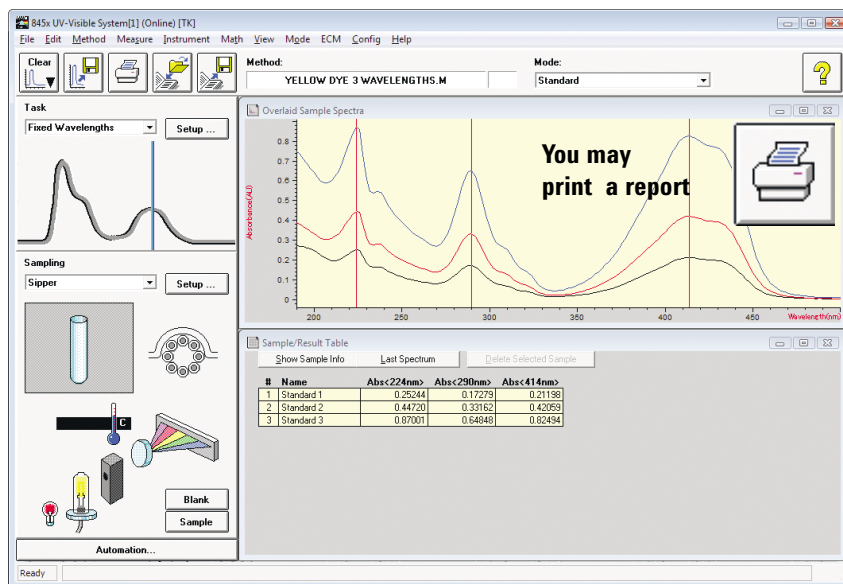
845x UV-Visible System[1] (Online) [TK]

File Edit Method Measure Instrument Math View Mode ECM Config Help

Clear

Method:
YELLOW DYE 3 WAVELENGTHS.M

Mode:
Standard

?

Task
Fixed Wavelengths
Setup ...

Sampling
Sipper
Setup ...

C

Blank
Sample

Automation...

Overlaid Sample Spectra

Absorbance (AU)
0.8
0.7
0.6
0.5
0.4
0.3
0.2
0.1
0

200 250 300 350 400 450
Wavelength (nm)

You may print a report

Sample/Result Table

Show Sample Info
Last Spectrum
Delete Selected Sample

| # | Name | Abs<224nm> | Abs<290nm> | Abs<414nm> |
|---|---|---|---|---|
| 1 | Standard 1 | 0.25244 | 0.17279 | 0.21198 |
| 2 | Standard 2 | 0.44720 | 0.33162 | 0.42059 |
| 3 | Standard 3 | 0.87001 | 0.64848 | 0.82494 |

Ready